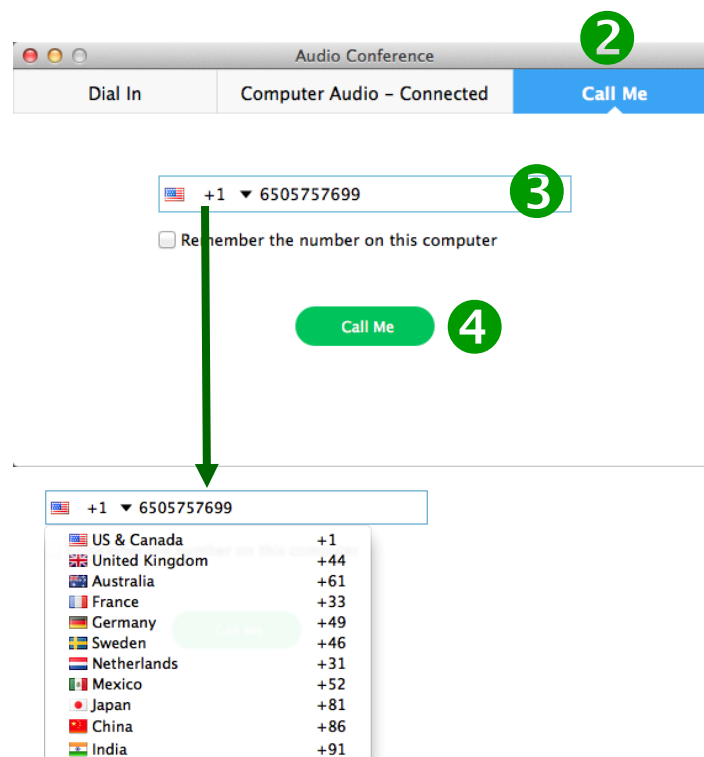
Audio Conference

2

Dial In | Computer Audio - Connected | Call Me

+1 ▾ 6505757699

3

Remember the number on this computer

Call Me

4

+1 ▾ 6505757699

| | |
|---|---|
| US & Canada | +1 |
| United Kingdom | +44 |
| Australia | +61 |
| France | +33 |
| Germany | +49 |
| Sweden | +46 |
| Netherlands | +31 |
| Mexico | +52 |
| Japan | +81 |
| China | +86 |
| India | +91 |